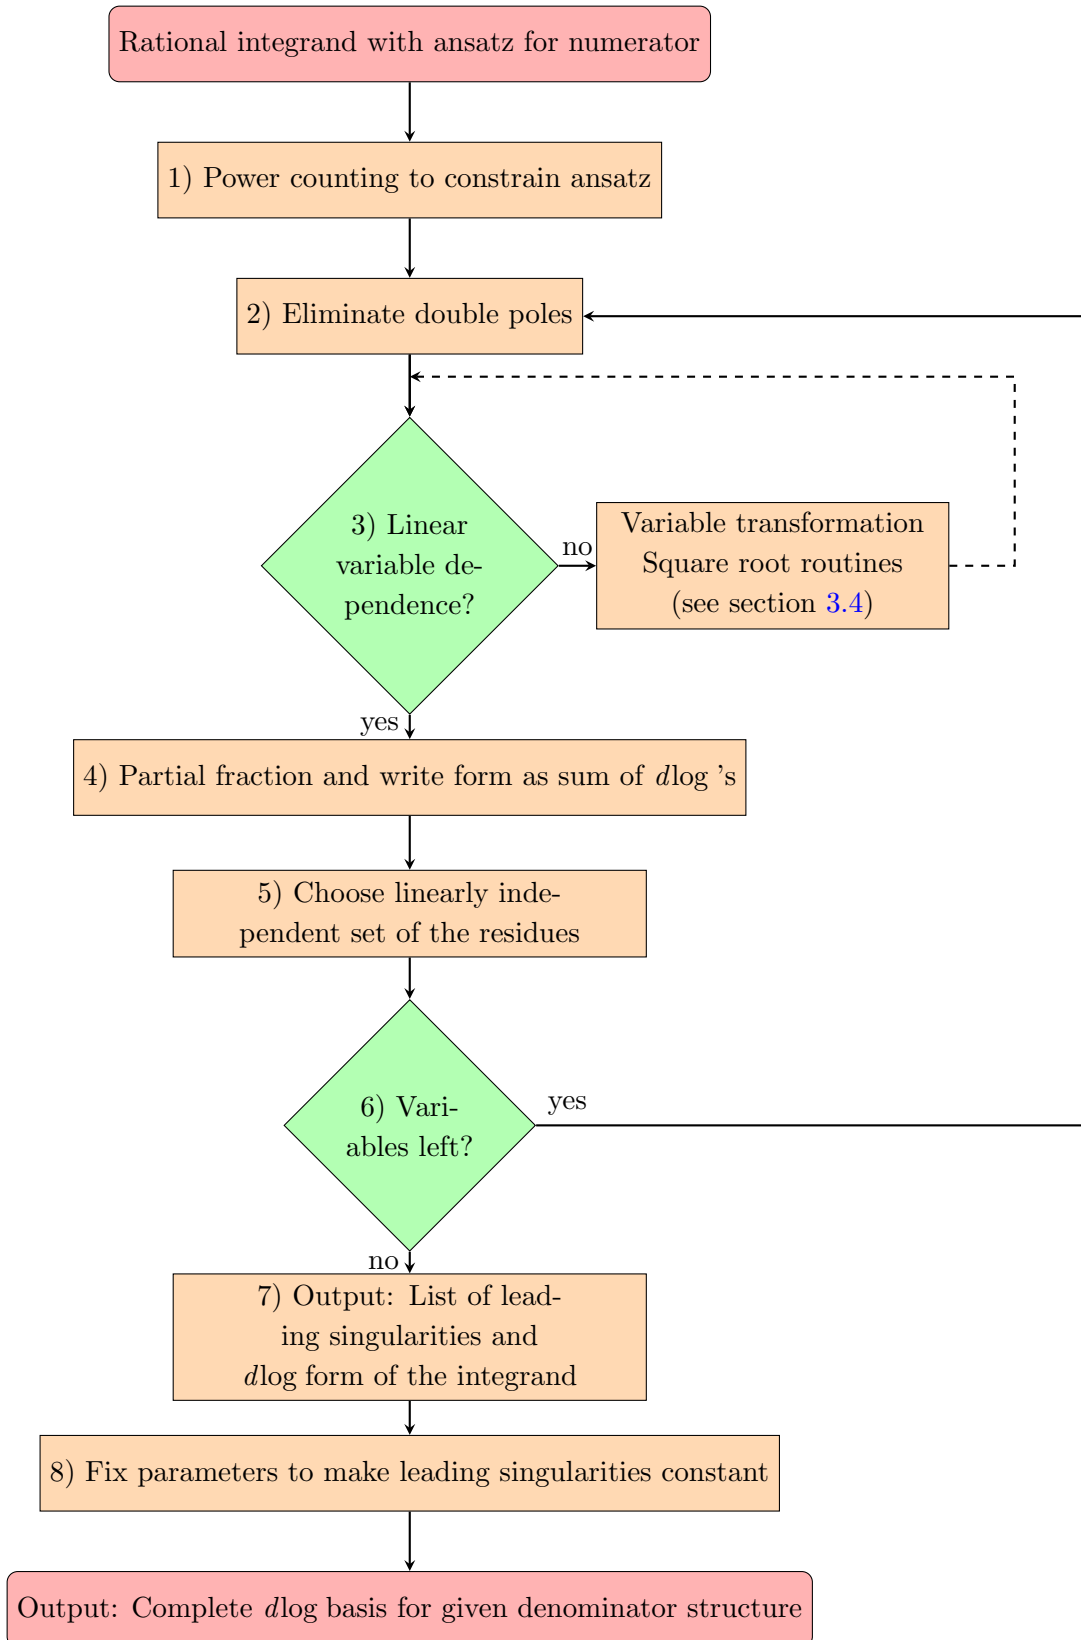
Rational integrand with ansatz for numerator

1) Power counting to constrain ansatz

2) Eliminate double poles

3) Linear variable dependence?

no

Variable transformation
Square root routines
(see section 3.4)

yes

4) Partial fraction and write form as sum of $d\log$ 's

5) Choose linearly independent set of the residues

6) Variables left?

yes

no

7) Output: List of leading singularities and $d\log$ form of the integrand

8) Fix parameters to make leading singularities constant

Output: Complete $d\log$ basis for given denominator structure